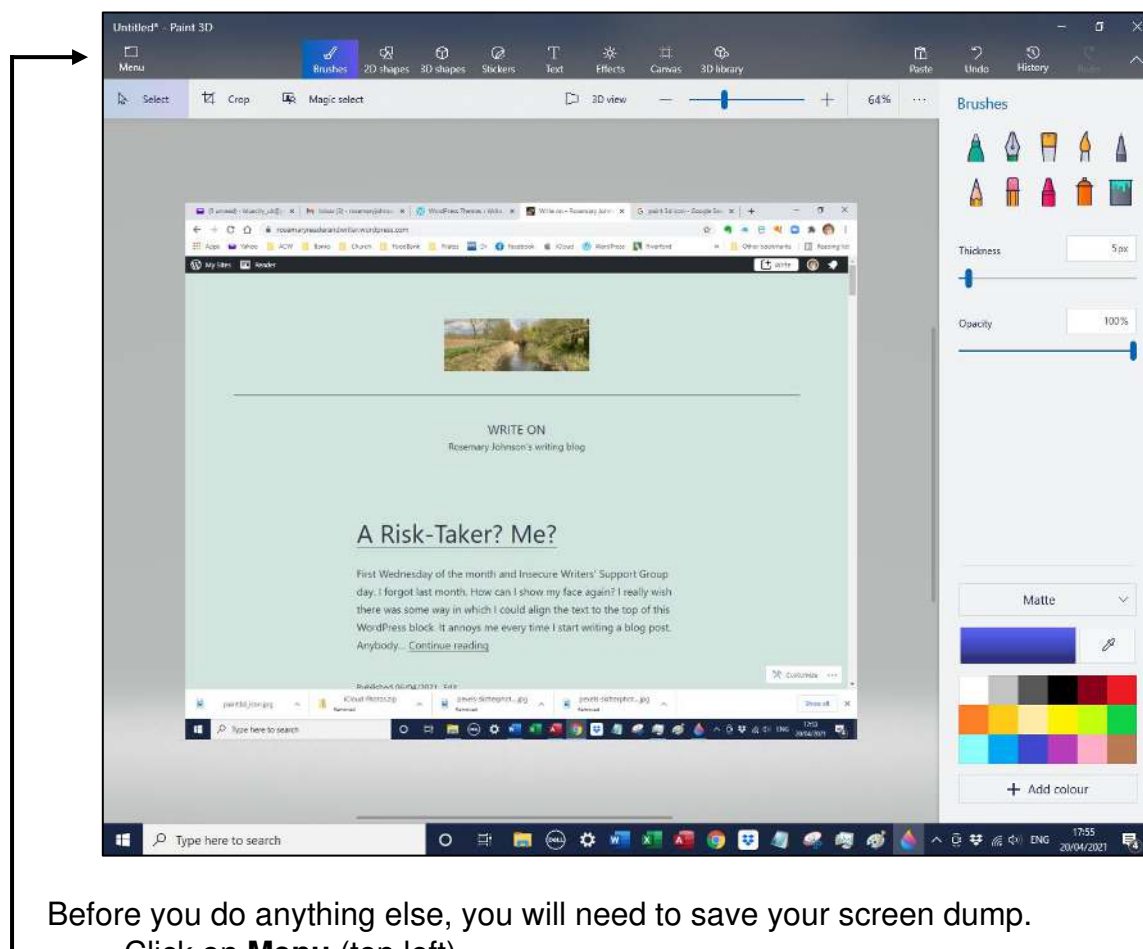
Untitled* - Paint 3D

Menu

Brushes 2D shapes 3D shapes Stickers Text Effects Canvas 3D library

Paste Undo History Redo

Select Crop Magic select

3D view

64%

Brushes

Thickness 5px

Opacity 100%

WRITE ON
Rosemary Johnson's writing blog

A Risk-Taker? Me?

First Wednesday of the month and Insecure Writers' Support Group day. I forgot last month. How can I show my face again? I really wish there was some way in which I could align the text to the top of this WordPress block. It annoys me every time I start writing a blog post. Anybody... Continue reading

Customise

Type here to search

Matte

+ Add colour

Type here to search

ENG 17:55 20/04/2021

Before you do anything else, you will need to save your screen dump.
Click on Menu (top left).